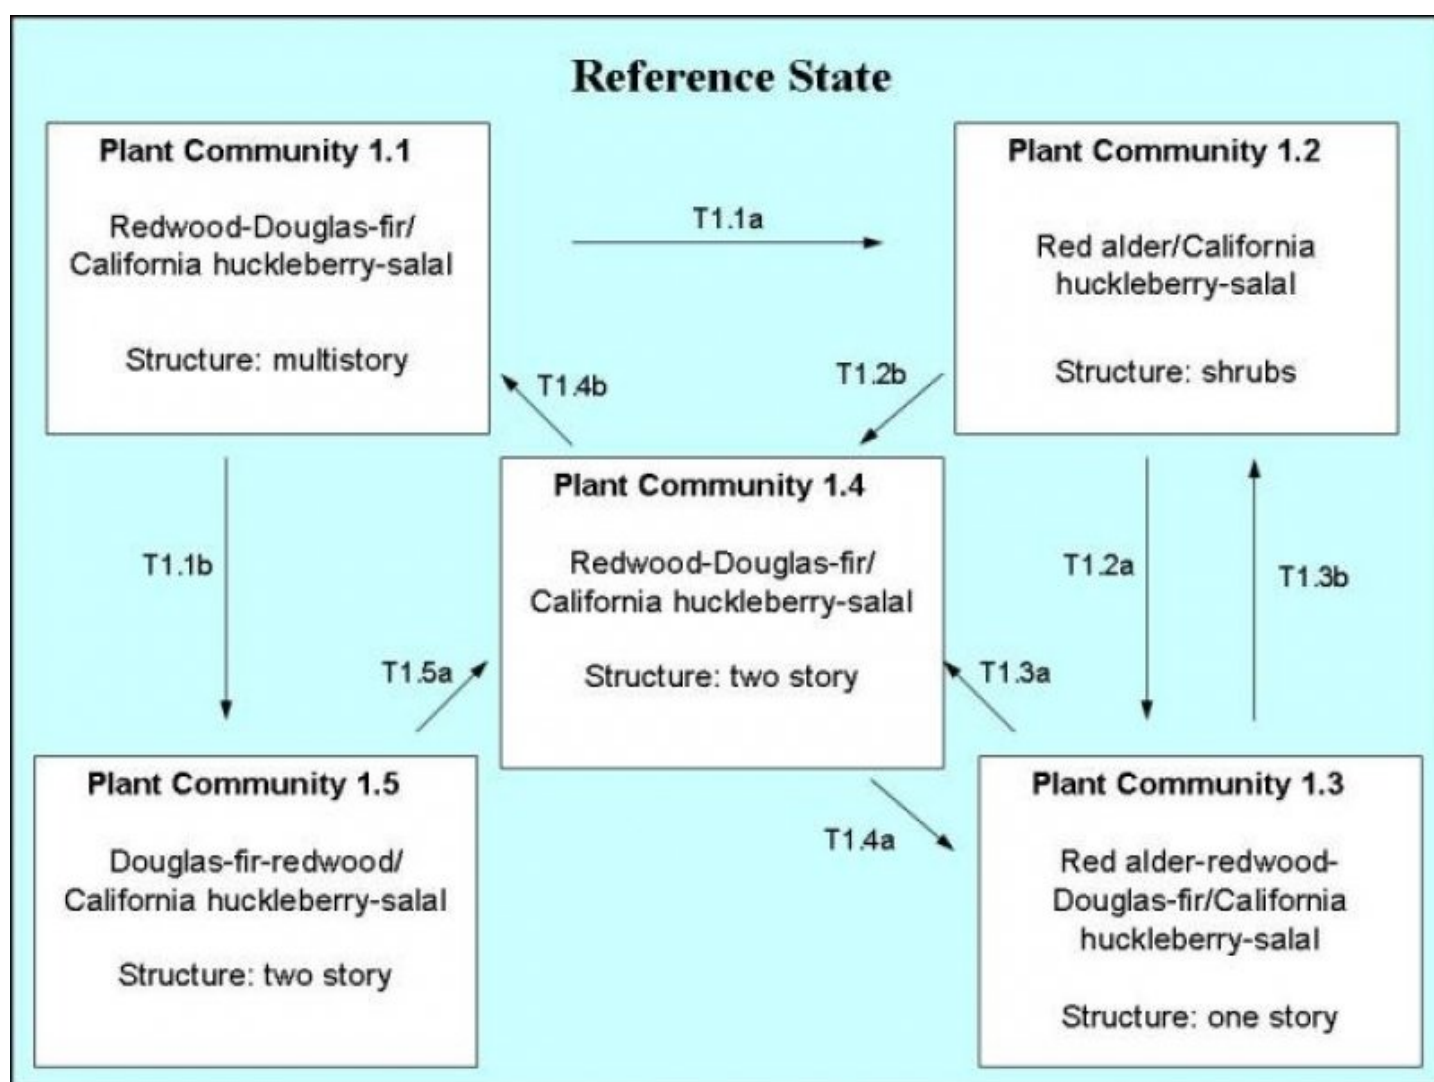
Reference State

Plant Community 1.1

Redwood-Douglas-fir/ California huckleberry-salal

Structure: multistory

T1.1a

Plant Community 1.2

Red alder/California huckleberry-salal

Structure: shrubs

T1.4b

T1.2b

Plant Community 1.4

Redwood-Douglas-fir/ California huckleberry-salal

Structure: two story

T1.1b

T1.2a

T1.3b

T1.5a

T1.3a

Plant Community 1.5

Douglas-fir-redwood/ California huckleberry-salal

Structure: two story

T1.4a

Plant Community 1.3

Red alder-redwood-Douglas-fir/California huckleberry-salal

Structure: one story